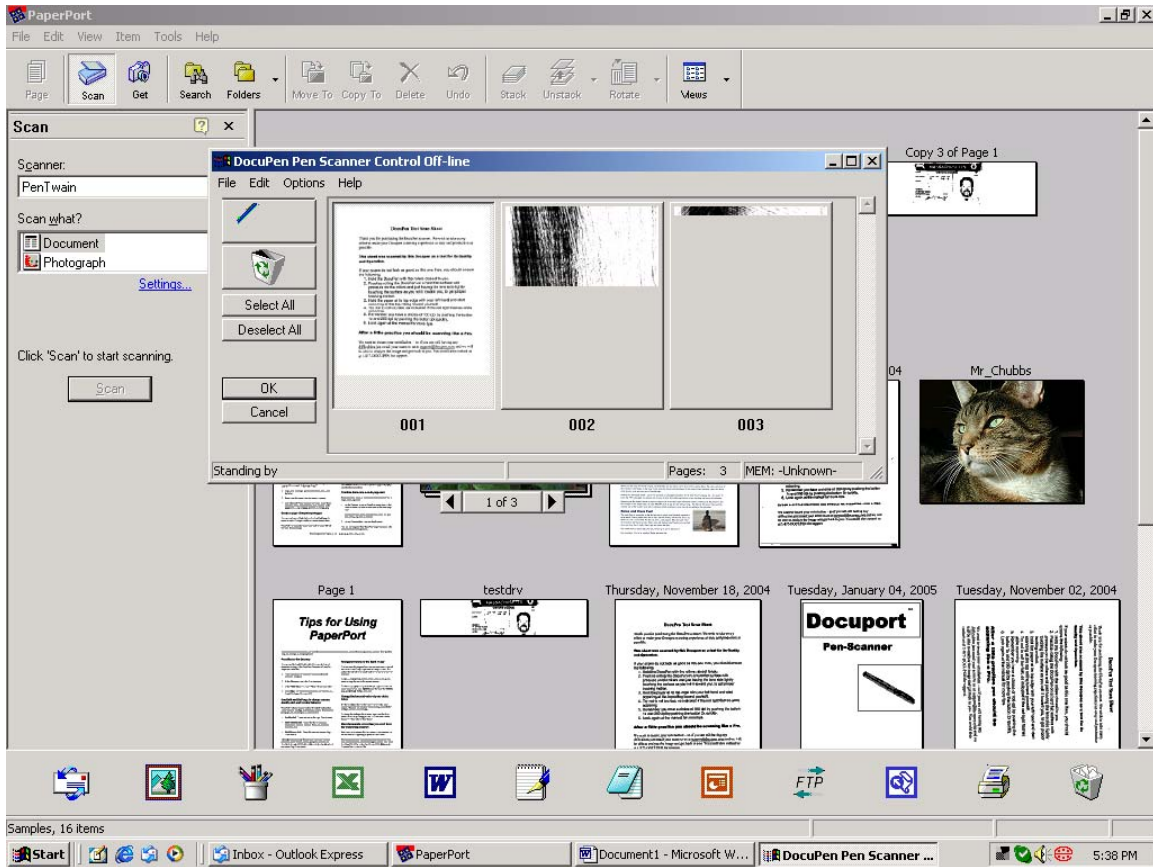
PaperPort

File Edit View Item Tools Help

Page Scan Get Search Folders Move To Copy To Delete Undo Stack Unstack Rotate Views

Scan

Scanner:
PenTwain

Scan what?
Document
Photograph

Settings...

Click 'Scan' to start scanning.

Scan

DocuPen Pen Scanner Control Off-line

File Edit Options Help

Select All
Deselect All

OK
Cancel

001 002 003

Standing by | Pages: 3 | MEM: -Unknown-

Copy 3 of Page 1

Mr_Chubbs

1 of 3

Page 1
Tips for Using PaperPort

testdrv

Thursday, November 18, 2004

Tuesday, January 04, 2005
Docuport
Pen-Scanner

Tuesday, November 02, 2004

Samples, 16 items

Start | Inbox - Outlook Express | PaperPort | Document1 - Microsoft W... | DocuPen Pen Scanner ... | 5:38 PM